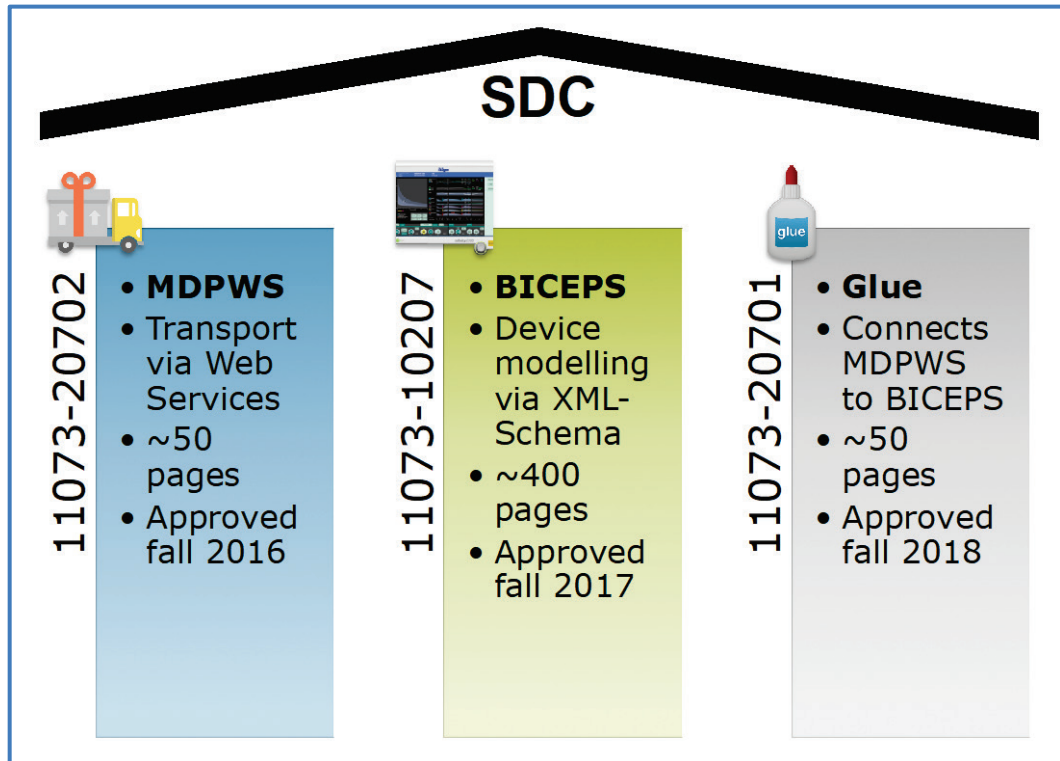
SDC

11073-20702

- **MDPWS**
- Transport via Web Services
- ~50 pages
- Approved fall 2016

11073-10207

- **BICEPS**
- Device modelling via XML-Schema
- ~400 pages
- Approved fall 2017

11073-20701

glue

- **Glue**
- Connects MDPWS to BICEPS
- ~50 pages
- Approved fall 2018